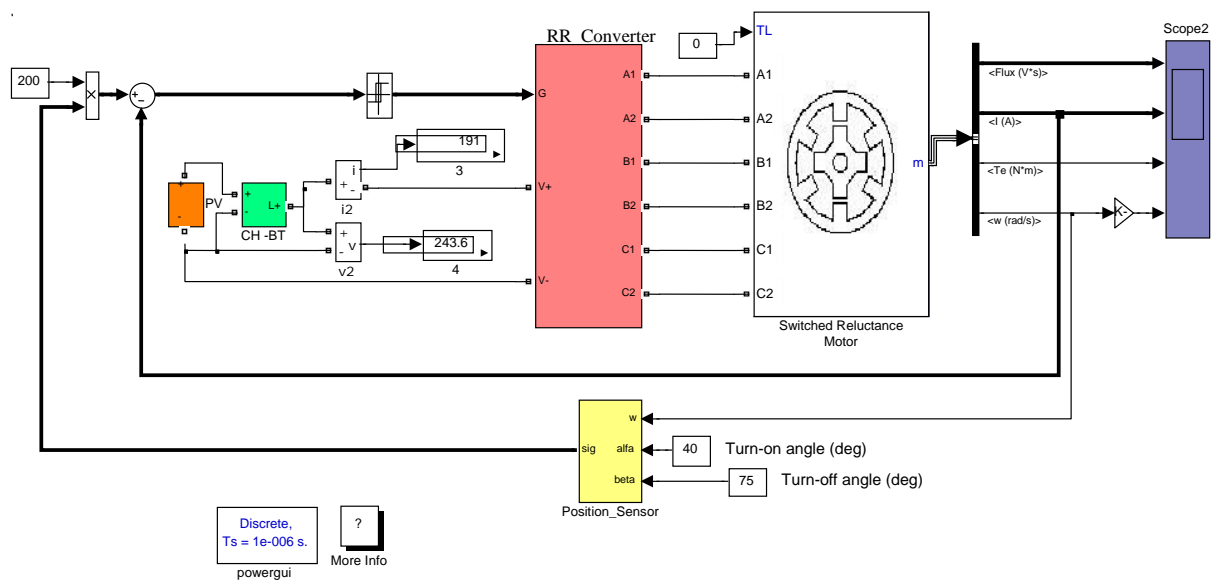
RR Converter

0

TL

Scope2

200

×

+
-

G

A1

A2

B1

B2

C1

C2

V+

V-

A1

A2

B1

B2

C1

C2

m

<Flux (V*s)>

<I (A)>

<Te (N*m)>

<w (rad/s)>

K-

191

3

i

+ -

i2

PV

+
-

+
-

L+

CH -BT

+
-

v

v2

243.6

4

Switched Reluctance Motor

w

sig

alfa

beta

40

Turn-on angle (deg)

75

Turn-off angle (deg)

Position_Sensor

Discrete,
Ts = 1e-006 s.

powergui

?

More Info